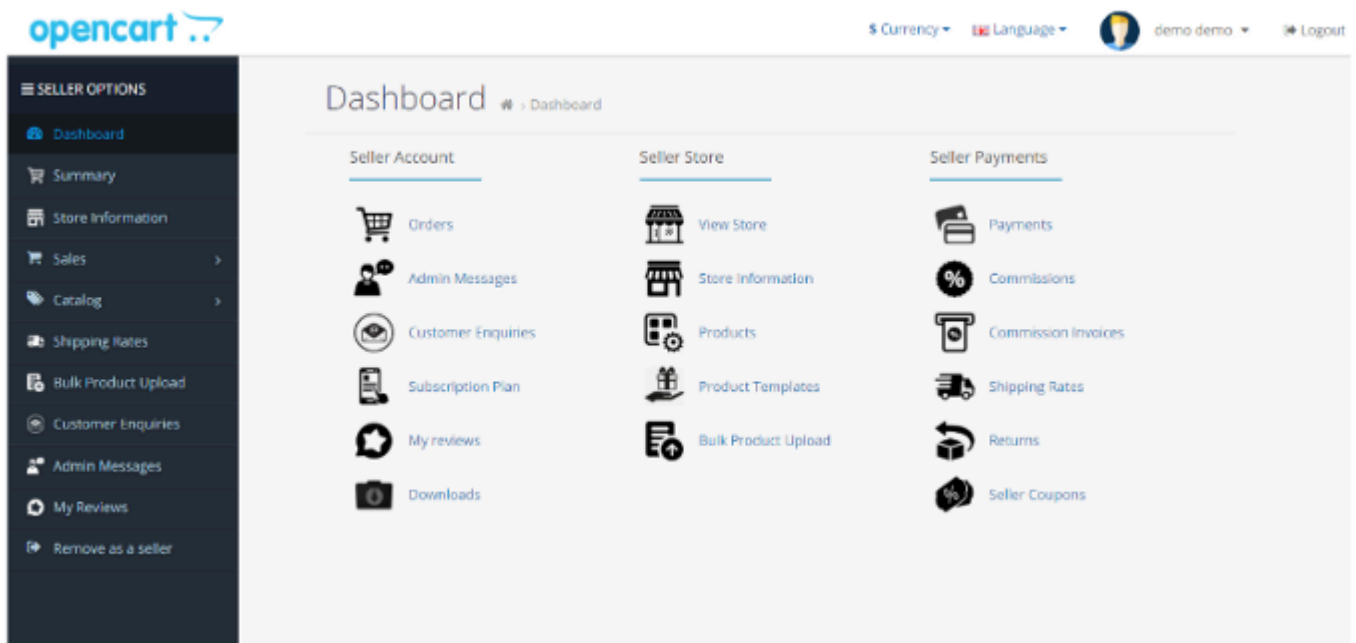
opencart

$ Currency Language demo demo Logout

SELLER OPTIONS
Dashboard
Summary
Store Information
Sales
Catalog
Shipping Rates
Bulk Product Upload
Customer Enquiries
Admin Messages
My Reviews
Remove as a seller

Dashboard › Dashboard

Seller Account
Orders
Admin Messages
Customer Enquiries
Subscription Plan
My reviews
Downloads

Seller Store
View Store
Store Information
Products
Product Templates
Bulk Product Upload

Seller Payments
Payments
Commissions
Commission Invoices
Shipping Rates
Returns
Seller Coupons